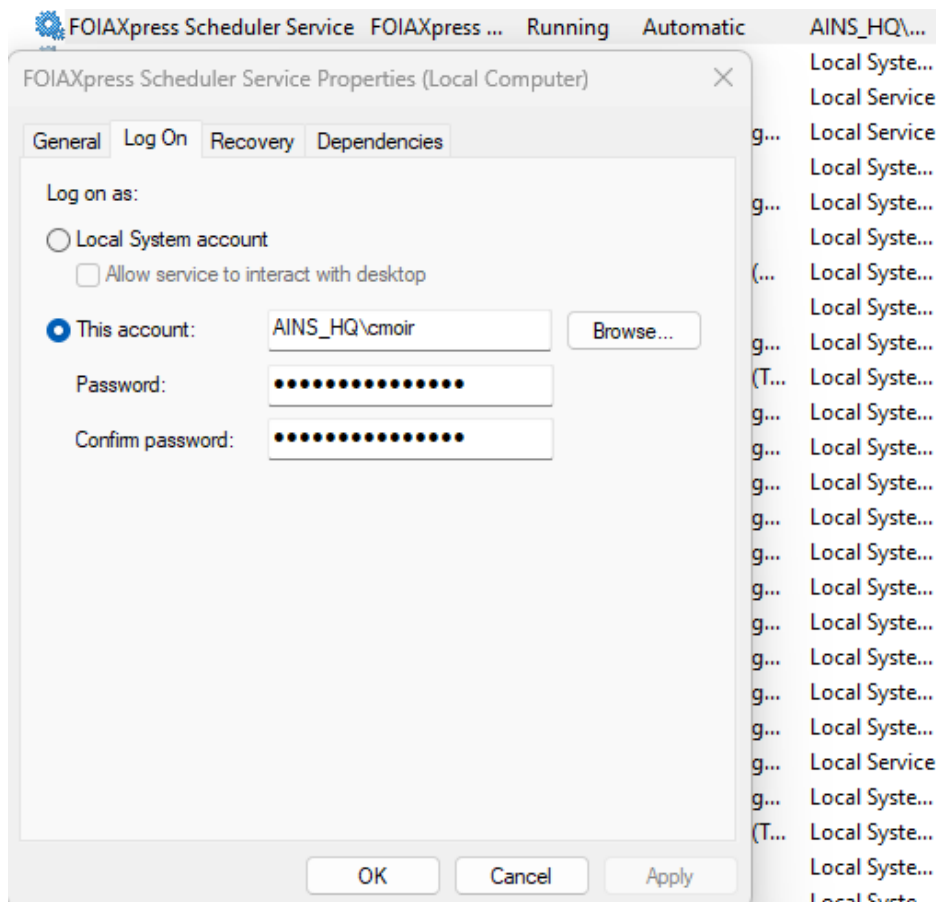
FOIAXpress Scheduler Service FOIAXpress ... Running Automatic AINS_HQ\...

FOIAXpress Scheduler Service Properties (Local Computer)

General | Log On | Recovery | Dependencies

Log on as:

Local System account

Allow service to interact with desktop

This account: AINS_HQ\cmoir Browse...

Password: ••••••••••••••••

Confirm password: ••••••••••••••••

OK Cancel Apply

Local Syste...
Local Service
g... Local Service
Local Syste...
g... Local Syste...
Local Syste...
(... Local Syste...
Local Syste...
g... Local Syste...
(T... Local Syste...
g... Local Syste...
g... Local Syste...
g... Local Syste...
g... Local Syste...
g... Local Syste...
g... Local Syste...
g... Local Syste...
g... Local Syste...
g... Local Syste...
g... Local Syste...
g... Local Service
g... Local Syste...
(T... Local Syste...
Local Syste...
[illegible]